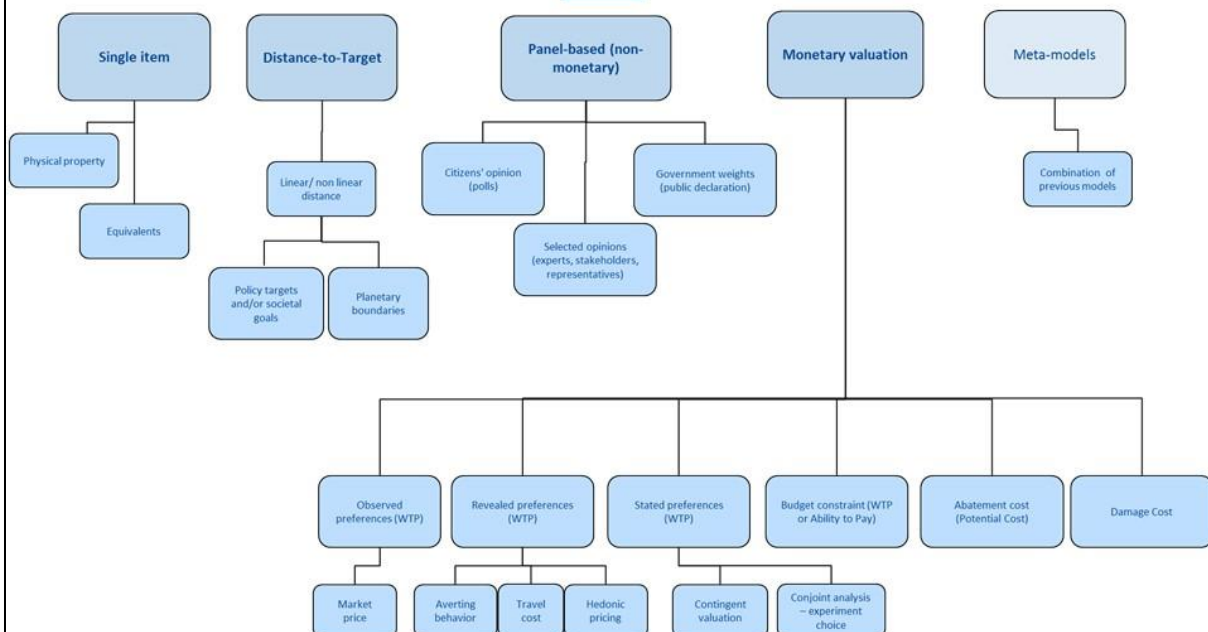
Single item

Physical property

Equivalents

Distance-to-Target

Linear/ non linear distance

Policy targets and/or societal goals

Planetary boundaries

Panel-based (non-monetary)

Citizens' opinion (polls)

Government weights (public declaration)

Selected opinions (experts, stakeholders, representatives)

Monetary valuation

Meta-models

Combination of previous models

Observed preferences (WTP)

Market price

Revealed preferences (WTP)

Averting behavior

Travel cost

Hedonic pricing

Stated preferences (WTP)

Contingent valuation

Conjoint analysis – experiment choice

Budget constraint (WTP or Ability to Pay)

Abatement cost (Potential Cost)

Damage Cost